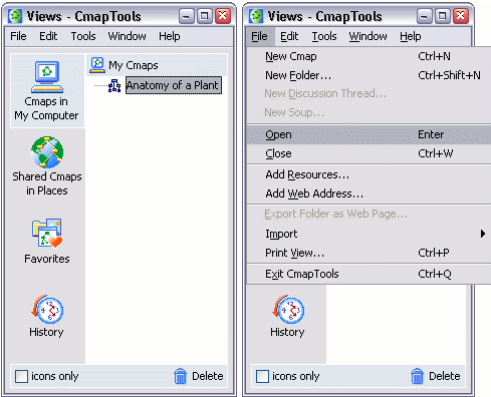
Views - CmapTools

File Edit Tools Window Help

Cmaps in My Computer

My Cmaps

Anatomy of a Plant

Shared Cmaps in Places

Favorites

History

icons only

Delete

Views - CmapTools

File Edit Tools Window Help

New Cmap Ctrl+N
New Folder... Ctrl+Shift+N
New Discussion Thread...
New Soup...
Open Enter
Close Ctrl+W
Add Resources...
Add Web Address...
Export Folder as Web Page...
Import
Print View... Ctrl+P
Exit CmapTools Ctrl+Q

History

icons only

Delete